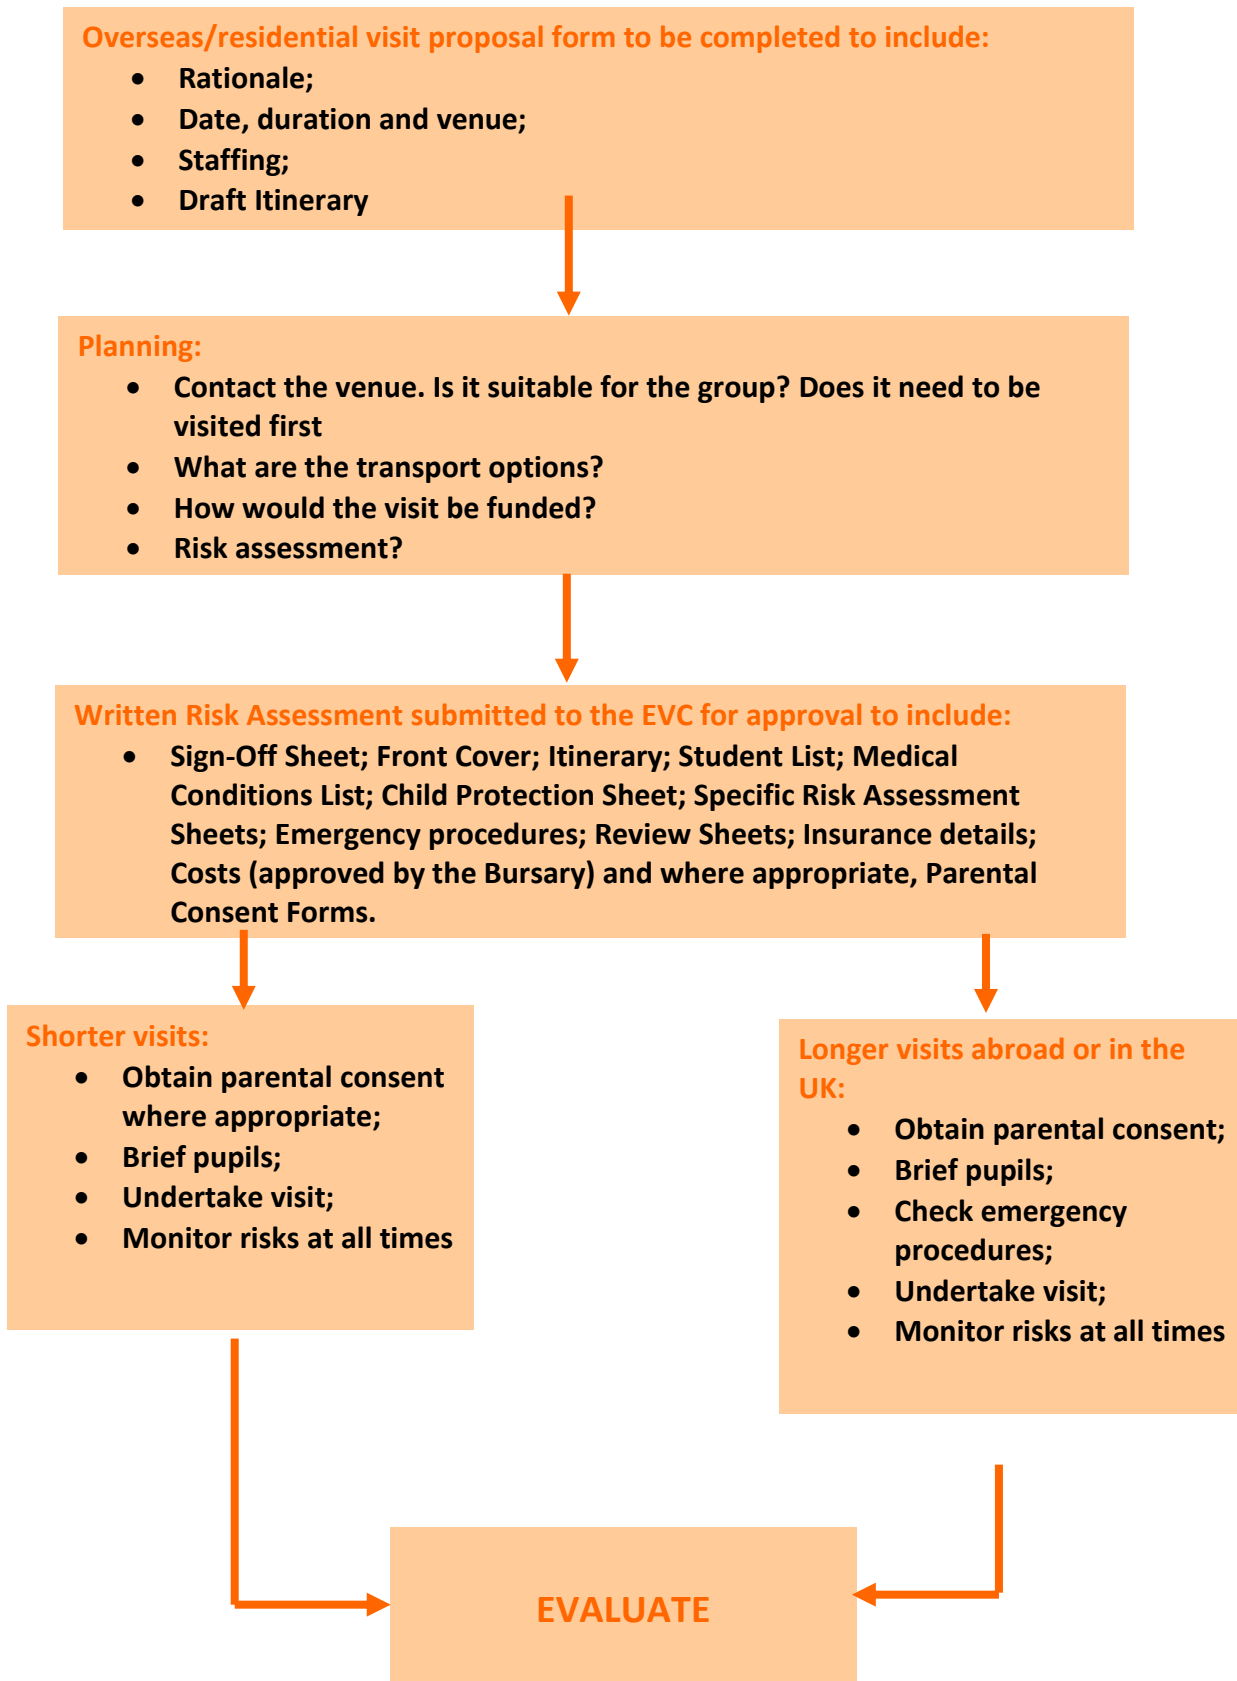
Overseas/residential visit proposal form to be completed to include:

- Rationale;
- Date, duration and venue;
- Staffing;
- Draft Itinerary

Planning:

- Contact the venue. Is it suitable for the group? Does it need to be visited first
- What are the transport options?
- How would the visit be funded?
- Risk assessment?

Written Risk Assessment submitted to the EVC for approval to include:

- Sign-Off Sheet; Front Cover; Itinerary; Student List; Medical Conditions List; Child Protection Sheet; Specific Risk Assessment Sheets; Emergency procedures; Review Sheets; Insurance details; Costs (approved by the Bursary) and where appropriate, Parental Consent Forms.

Shorter visits:

- Obtain parental consent where appropriate;
- Brief pupils;
- Undertake visit;
- Monitor risks at all times

Longer visits abroad or in the UK:

- Obtain parental consent;
- Brief pupils;
- Check emergency procedures;
- Undertake visit;
- Monitor risks at all times

EVALUATE